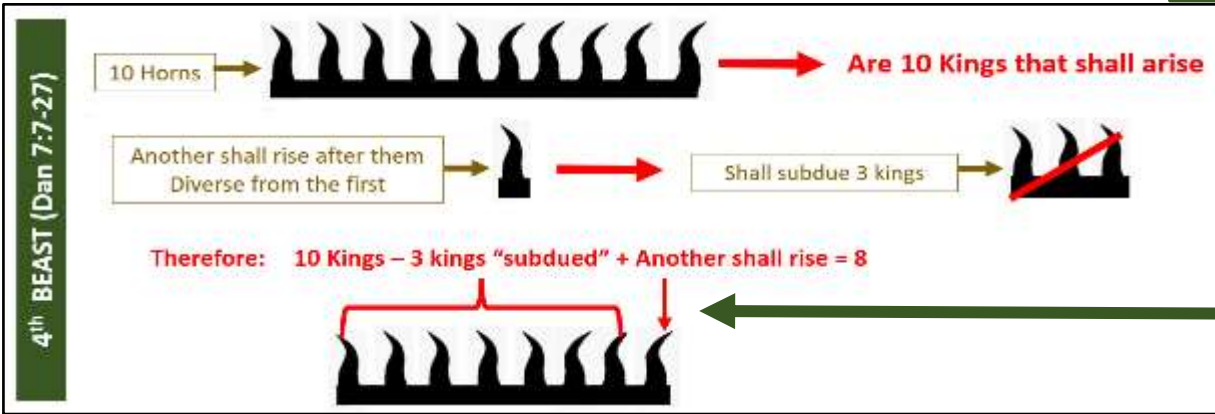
4$^{th}$ BEAST (Dan 7:7-27)

10 Horns

Are 10 Kings that shall arise

Another shall rise after them Diverse from the first

Shall subdue 3 kings

Therefore: 10 Kings – 3 kings "subdued" + Another shall rise = 8